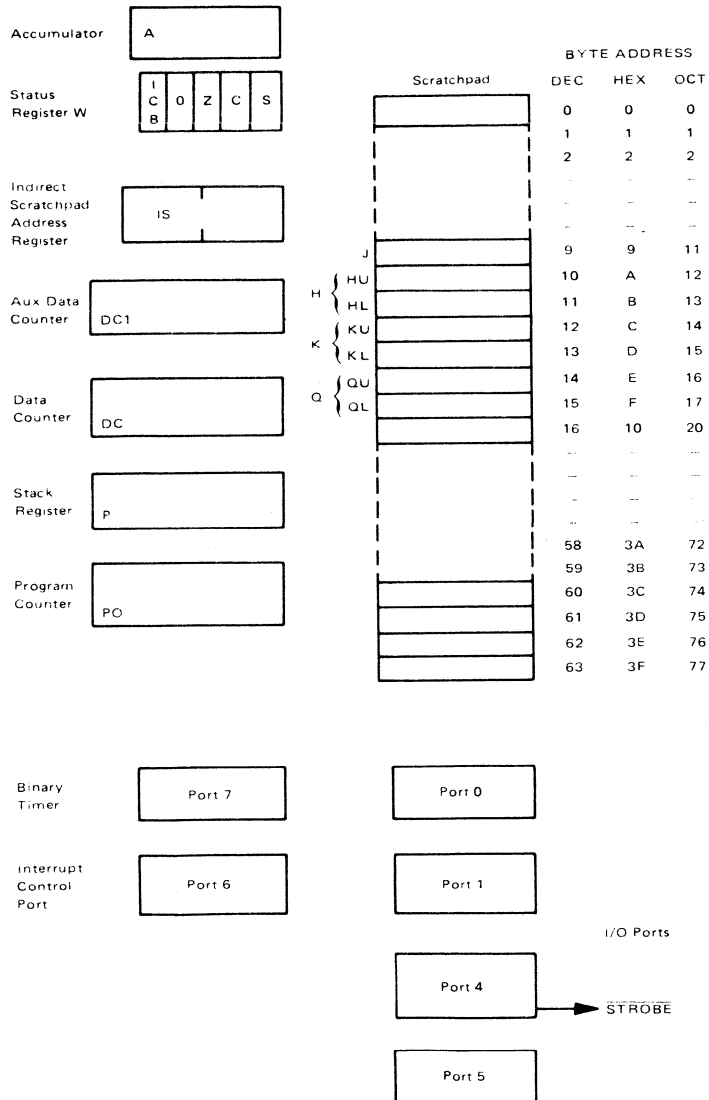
Accumulator A

Status Register W I C B 0 Z C S

Indirect Scratchpad Address Register IS

Aux Data Counter DC1

Data Counter DC

Stack Register P

Program Counter PO

Scratchpad

BYTE ADDRESS

| DEC | HEX | OCT |
|---|---|---|
| 0 | 0 | 0 |
| 1 | 1 | 1 |
| 2 | 2 | 2 |
| 9 | 9 | 11 |
| 10 | A | 12 |
| 11 | B | 13 |
| 12 | C | 14 |
| 13 | D | 15 |
| 14 | E | 16 |
| 15 | F | 17 |
| 16 | 10 | 20 |
| 58 | 3A | 72 |
| 59 | 3B | 73 |
| 60 | 3C | 74 |
| 61 | 3D | 75 |
| 62 | 3E | 76 |
| 63 | 3F | 77 |

J
H HU HL
K KU KL
Q QU QL

Binary Timer Port 7

Interrupt Control Port Port 6

Port 0

Port 1

I/O Ports

Port 4 $\overline{\text{STROBE}}$

Port 5